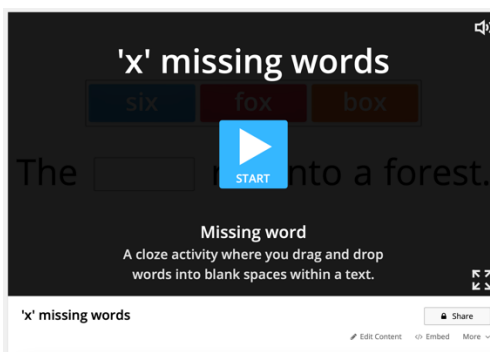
'x' missing words

six fox box

The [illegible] into a forest.

START

Missing word

A cloze activity where you drag and drop words into blank spaces within a text.

'x' missing words

Share

Edit Content Embed More